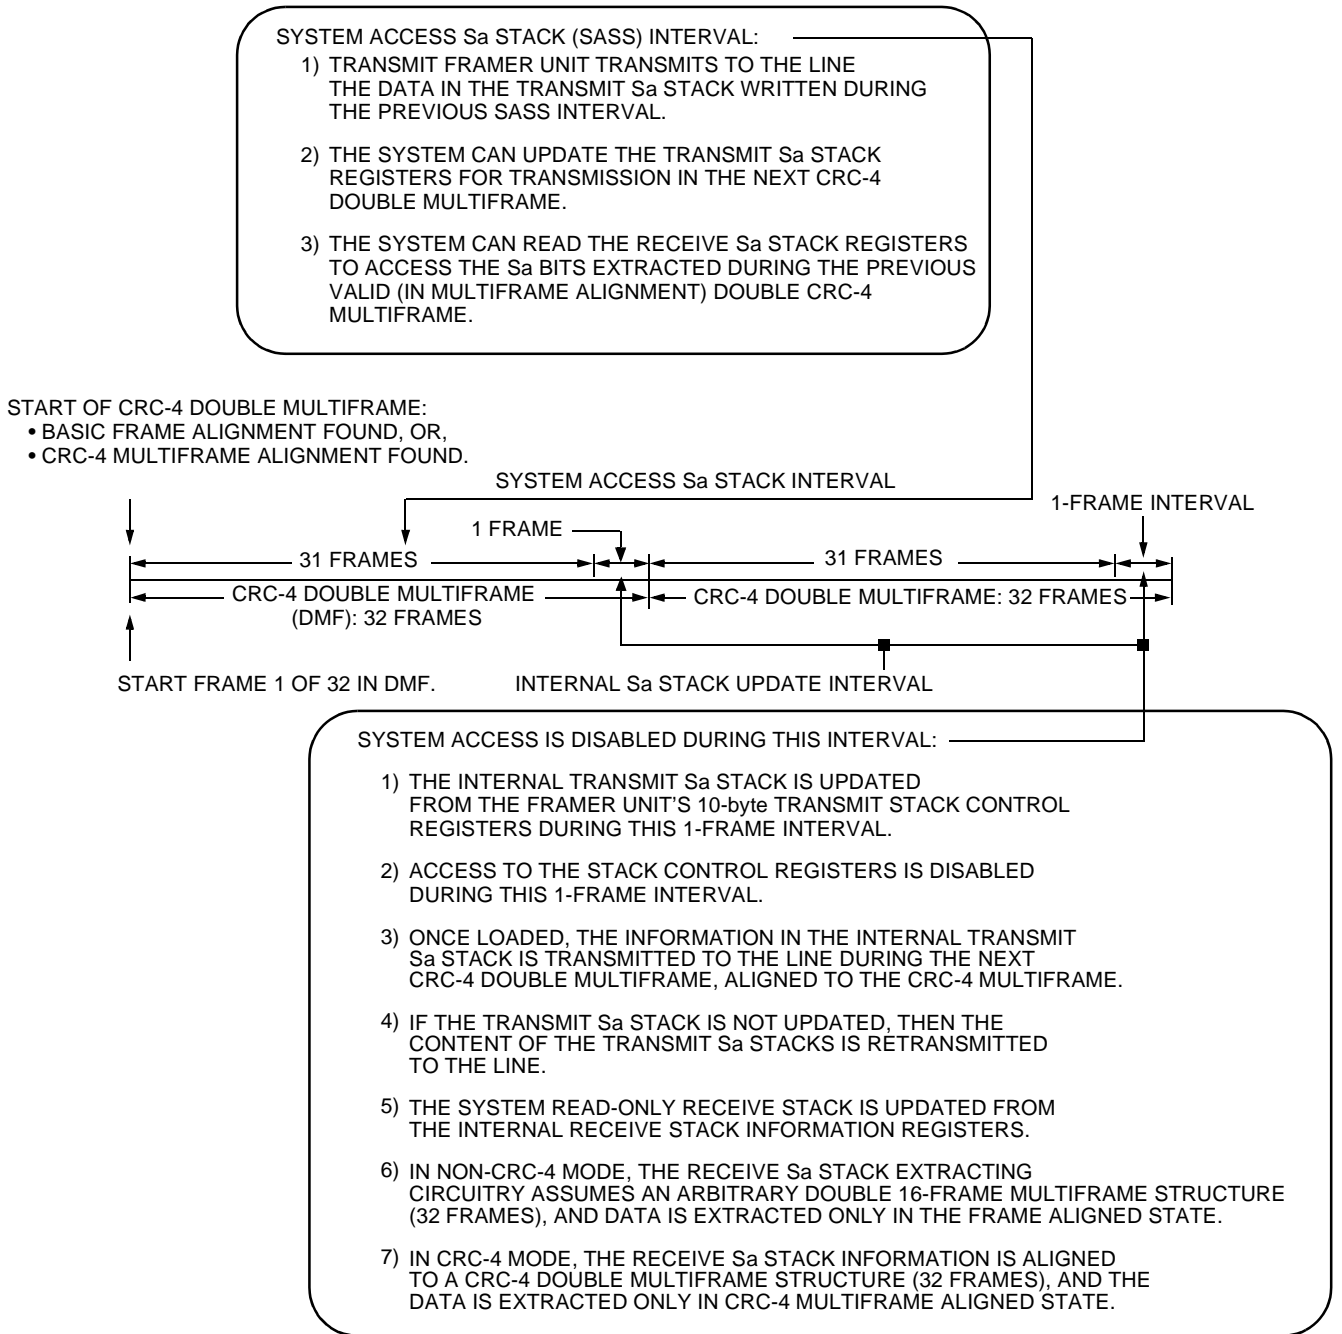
SYSTEM ACCESS Sa STACK (SASS) INTERVAL:

1) TRANSMIT FRAMER UNIT TRANSMITS TO THE LINE THE DATA IN THE TRANSMIT Sa STACK WRITTEN DURING THE PREVIOUS SASS INTERVAL.

2) THE SYSTEM CAN UPDATE THE TRANSMIT Sa STACK REGISTERS FOR TRANSMISSION IN THE NEXT CRC-4 DOUBLE MULTIFRAME.

3) THE SYSTEM CAN READ THE RECEIVE Sa STACK REGISTERS TO ACCESS THE Sa BITS EXTRACTED DURING THE PREVIOUS VALID (IN MULTIFRAME ALIGNMENT) DOUBLE CRC-4 MULTIFRAME.

START OF CRC-4 DOUBLE MULTIFRAME:
• BASIC FRAME ALIGNMENT FOUND, OR,
• CRC-4 MULTIFRAME ALIGNMENT FOUND.

SYSTEM ACCESS Sa STACK INTERVAL

1-FRAME INTERVAL

1 FRAME

31 FRAMES

31 FRAMES

CRC-4 DOUBLE MULTIFRAME (DMF): 32 FRAMES

CRC-4 DOUBLE MULTIFRAME: 32 FRAMES

START FRAME 1 OF 32 IN DMF.

INTERNAL Sa STACK UPDATE INTERVAL

SYSTEM ACCESS IS DISABLED DURING THIS INTERVAL:

1) THE INTERNAL TRANSMIT Sa STACK IS UPDATED FROM THE FRAMER UNIT'S 10-byte TRANSMIT STACK CONTROL REGISTERS DURING THIS 1-FRAME INTERVAL.

2) ACCESS TO THE STACK CONTROL REGISTERS IS DISABLED DURING THIS 1-FRAME INTERVAL.

3) ONCE LOADED, THE INFORMATION IN THE INTERNAL TRANSMIT Sa STACK IS TRANSMITTED TO THE LINE DURING THE NEXT CRC-4 DOUBLE MULTIFRAME, ALIGNED TO THE CRC-4 MULTIFRAME.

4) IF THE TRANSMIT Sa STACK IS NOT UPDATED, THEN THE CONTENT OF THE TRANSMIT Sa STACKS IS RETRANSMITTED TO THE LINE.

5) THE SYSTEM READ-ONLY RECEIVE STACK IS UPDATED FROM THE INTERNAL RECEIVE STACK INFORMATION REGISTERS.

6) IN NON-CRC-4 MODE, THE RECEIVE Sa STACK EXTRACTING CIRCUITRY ASSUMES AN ARBITRARY DOUBLE 16-FRAME MULTIFRAME STRUCTURE (32 FRAMES), AND DATA IS EXTRACTED ONLY IN THE FRAME ALIGNED STATE.

7) IN CRC-4 MODE, THE RECEIVE Sa STACK INFORMATION IS ALIGNED TO A CRC-4 DOUBLE MULTIFRAME STRUCTURE (32 FRAMES), AND THE DATA IS EXTRACTED ONLY IN CRC-4 MULTIFRAME ALIGNED STATE.